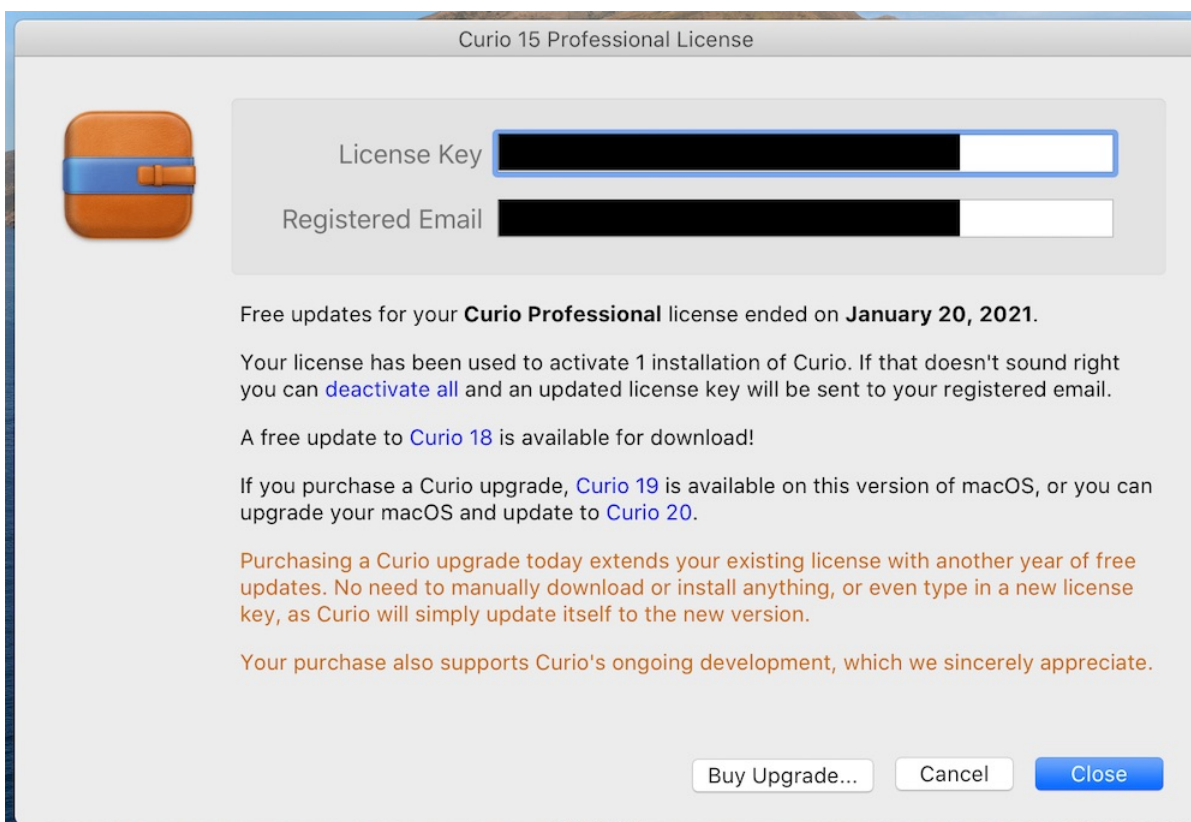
Curio 15 Professional License

License Key

Registered Email

Free updates for your **Curio Professional** license ended on **January 20, 2021**.

Your license has been used to activate 1 installation of Curio. If that doesn't sound right you can deactivate all and an updated license key will be sent to your registered email.

A free update to Curio 18 is available for download!

If you purchase a Curio upgrade, Curio 19 is available on this version of macOS, or you can upgrade your macOS and update to Curio 20.

Purchasing a Curio upgrade today extends your existing license with another year of free updates. No need to manually download or install anything, or even type in a new license key, as Curio will simply update itself to the new version.

Your purchase also supports Curio's ongoing development, which we sincerely appreciate.

Buy Upgrade...

Cancel

Close